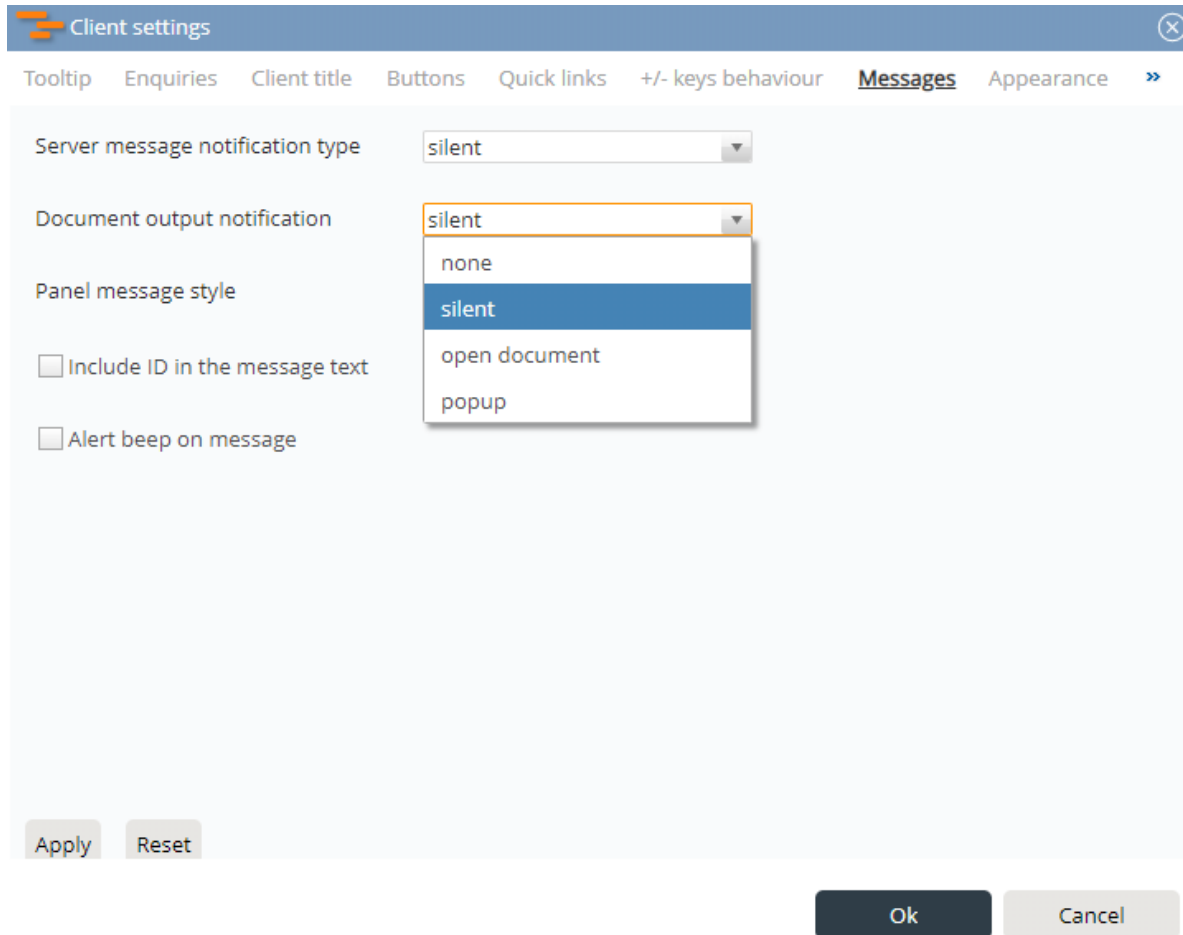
Client settings

Tooltip Enquiries Client title Buttons Quick links +/- keys behaviour Messages Appearance »

Server message notification type silent

Document output notification silent

none

silent

open document

popup

Panel message style

Include ID in the message text

Alert beep on message

Apply Reset

Ok Cancel